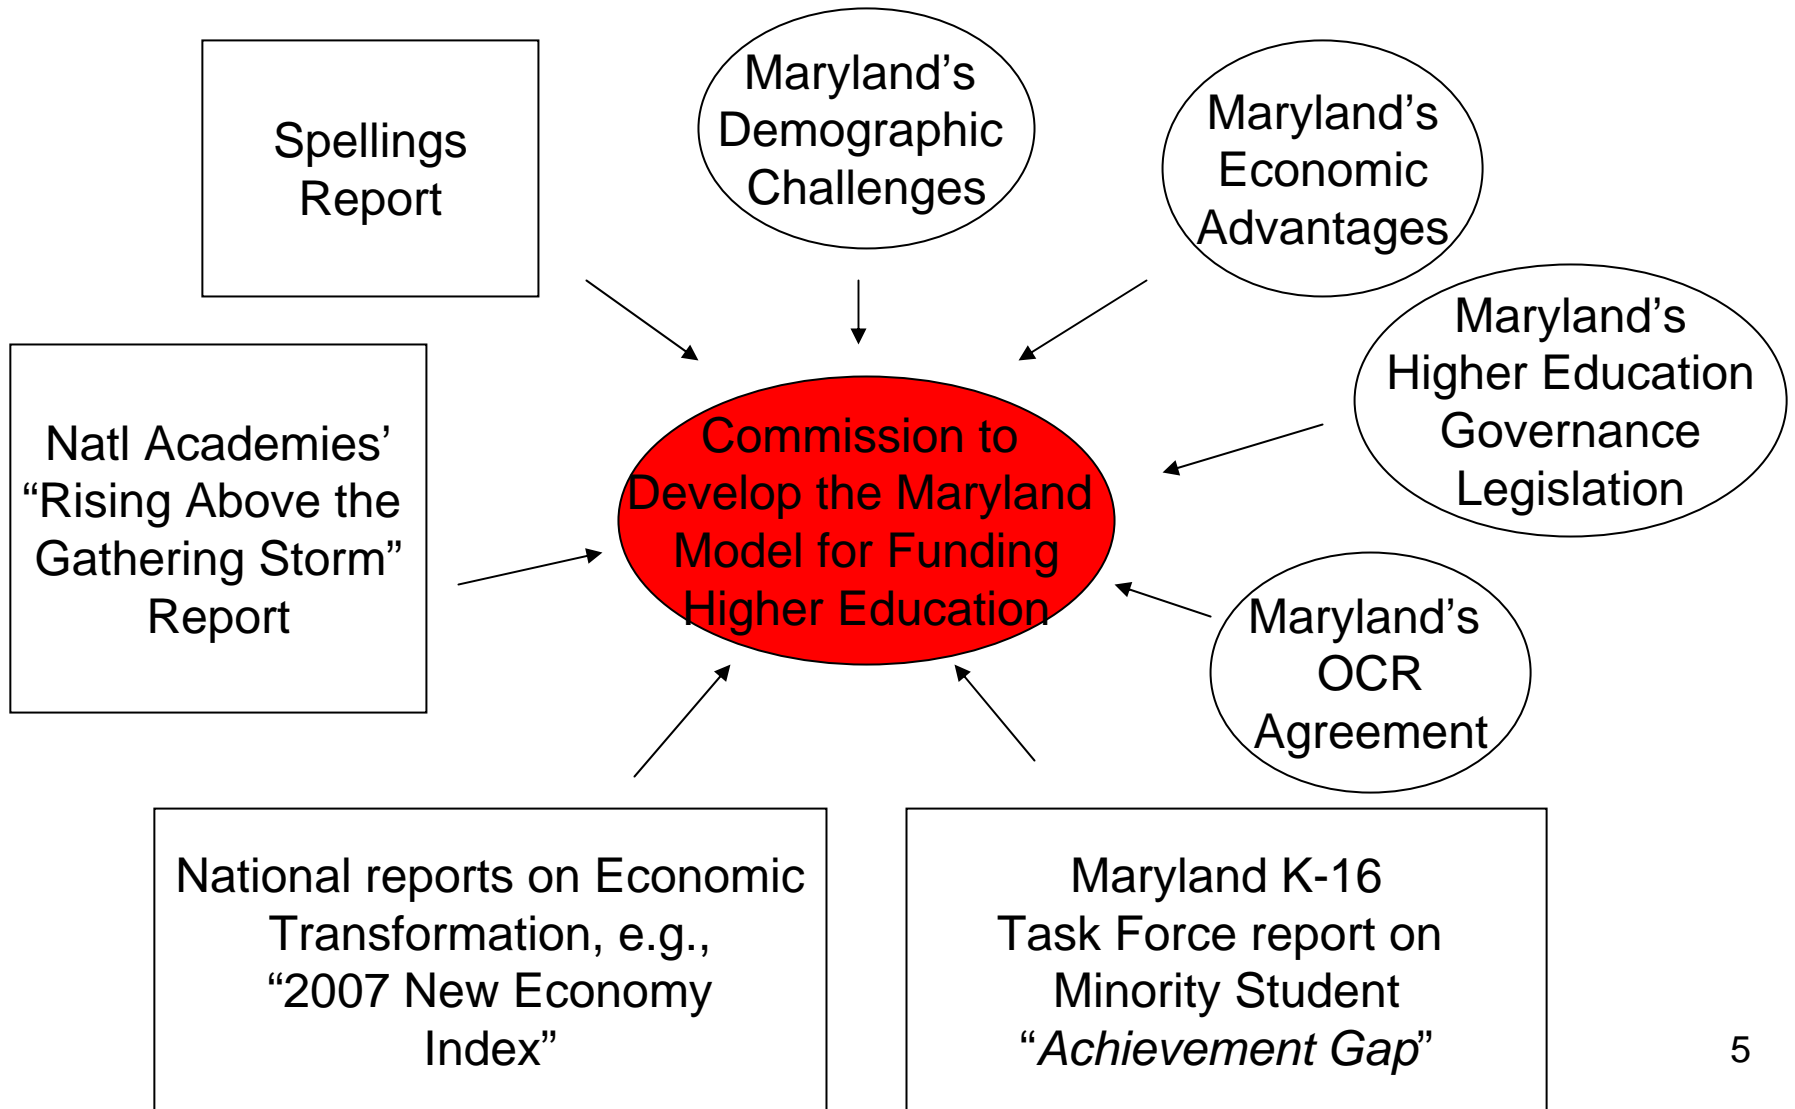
Spellings Report

Maryland's Demographic Challenges

Maryland's Economic Advantages

Maryland's Higher Education Governance Legislation

Natl Academies' "Rising Above the Gathering Storm" Report

Commission to Develop the Maryland Model for Funding Higher Education

Maryland's OCR Agreement

National reports on Economic Transformation, e.g., "2007 New Economy Index"

Maryland K-16 Task Force report on Minority Student "*Achievement Gap*"

5